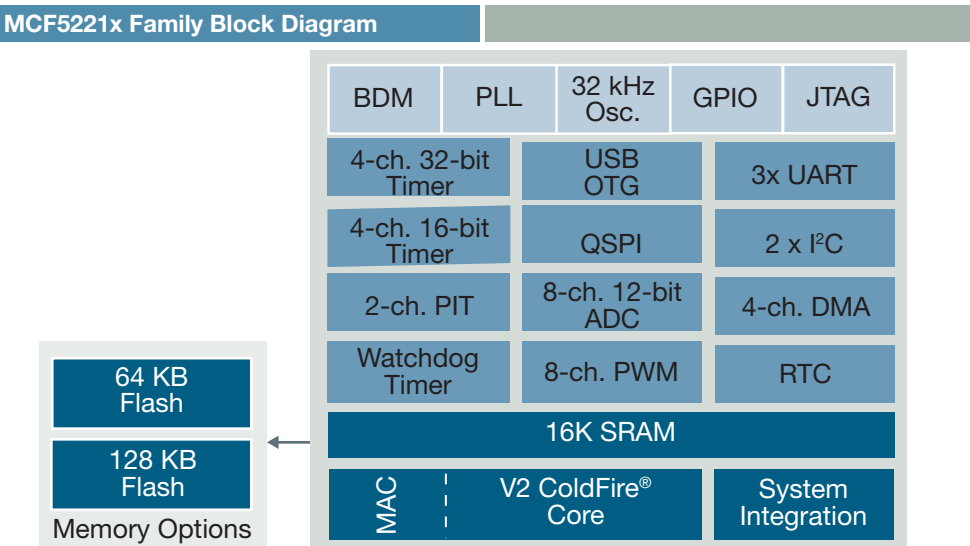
MCF5221x Family Block Diagram

64 KB Flash

128 KB Flash

Memory Options

BDM

PLL

32 kHz Osc.

GPIO

JTAG

4-ch. 32-bit Timer

USB OTG

3x UART

4-ch. 16-bit Timer

QSPI

2 x I$^2$C

2-ch. PIT

8-ch. 12-bit ADC

4-ch. DMA

Watchdog Timer

8-ch. PWM

RTC

16K SRAM

MAC

V2 ColdFire® Core

System Integration